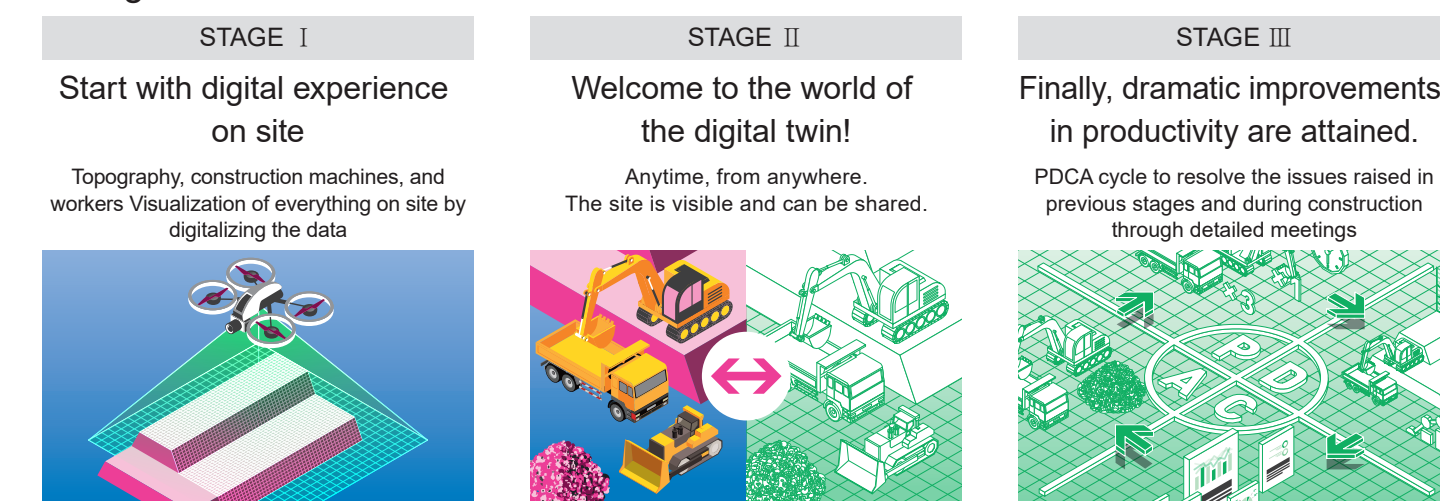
STAGE Ⅰ

Start with digital experience on site

Topography, construction machines, and workers Visualization of everything on site by digitalizing the data

STAGE Ⅱ

Welcome to the world of the digital twin!

Anytime, from anywhere.
The site is visible and can be shared.

STAGE Ⅲ

Finally, dramatic improvements in productivity are attained.

PDCA cycle to resolve the issues raised in previous stages and during construction through detailed meetings

P
D
C
A